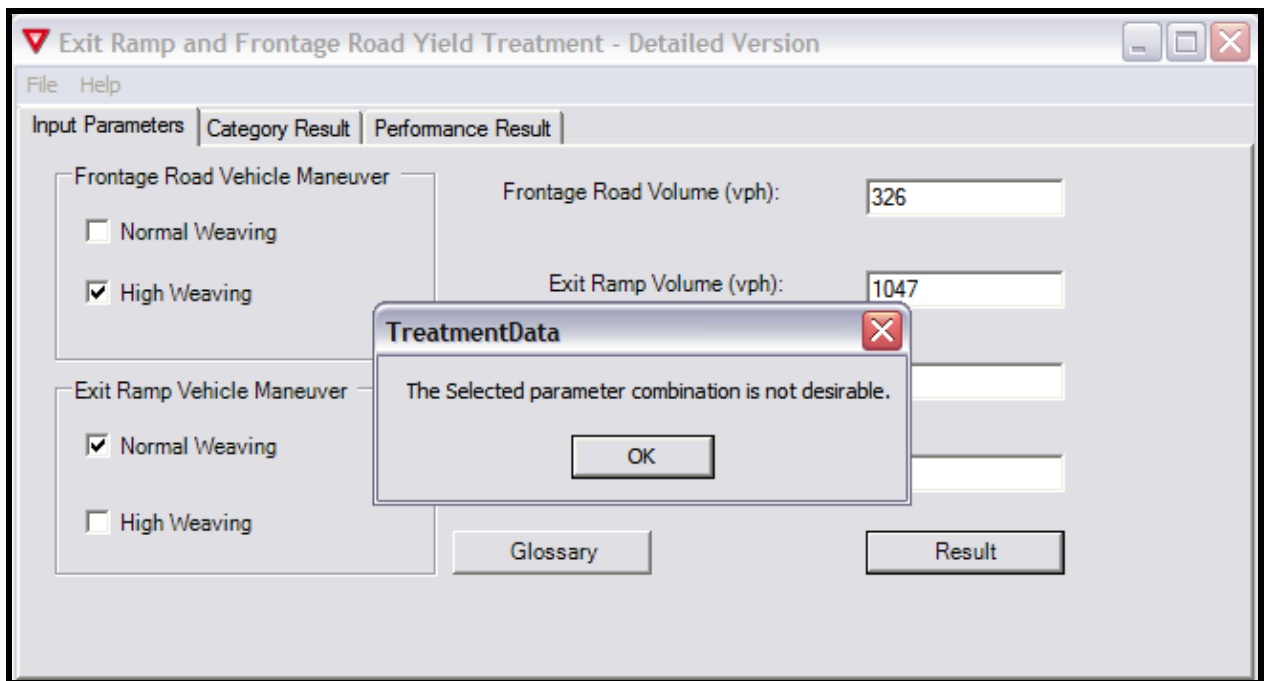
Exit Ramp and Frontage Road Yield Treatment - Detailed Version

File Help

Input Parameters | Category Result | Performance Result

Frontage Road Vehicle Maneuver

Normal Weaving

High Weaving

Exit Ramp Vehicle Maneuver

Normal Weaving

High Weaving

Frontage Road Volume (vph): 326

Exit Ramp Volume (vph): 1047

TreatmentData

The Selected parameter combination is not desirable.

OK

Glossary

Result